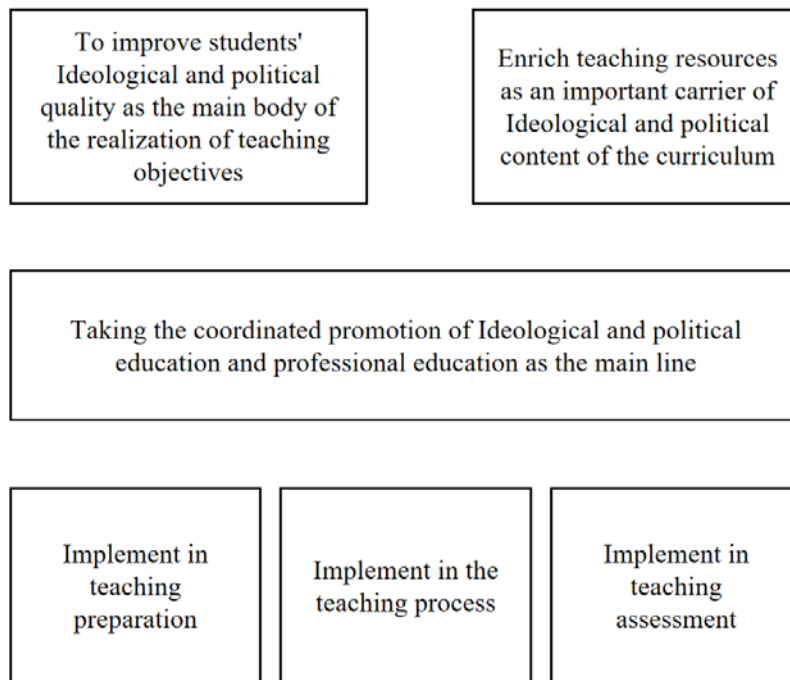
To improve students' Ideological and political quality as the main body of the realization of teaching objectives

Enrich teaching resources as an important carrier of Ideological and political content of the curriculum

Taking the coordinated promotion of Ideological and political education and professional education as the main line

Implement in teaching preparation

Implement in the teaching process

Implement in teaching assessment